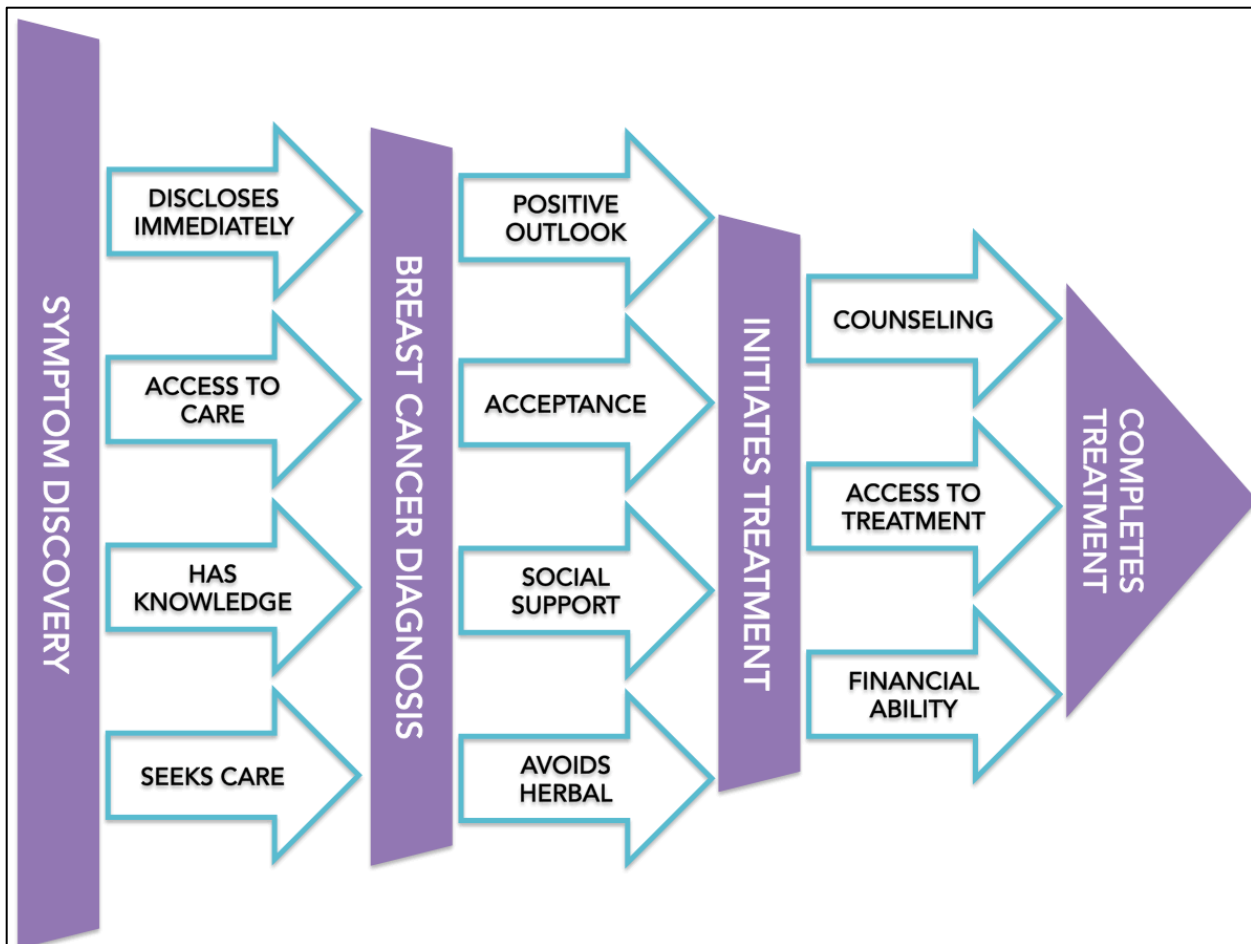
SYMPTOM DISCOVERY

DISCLOSES IMMEDIATELY

ACCESS TO CARE

HAS KNOWLEDGE

SEEKS CARE

BREAST CANCER DIAGNOSIS

POSITIVE OUTLOOK

ACCEPTANCE

SOCIAL SUPPORT

AVOIDS HERBAL

INITIATES TREATMENT

COUNSELING

ACCESS TO TREATMENT

FINANCIAL ABILITY

COMPLETES TREATMENT